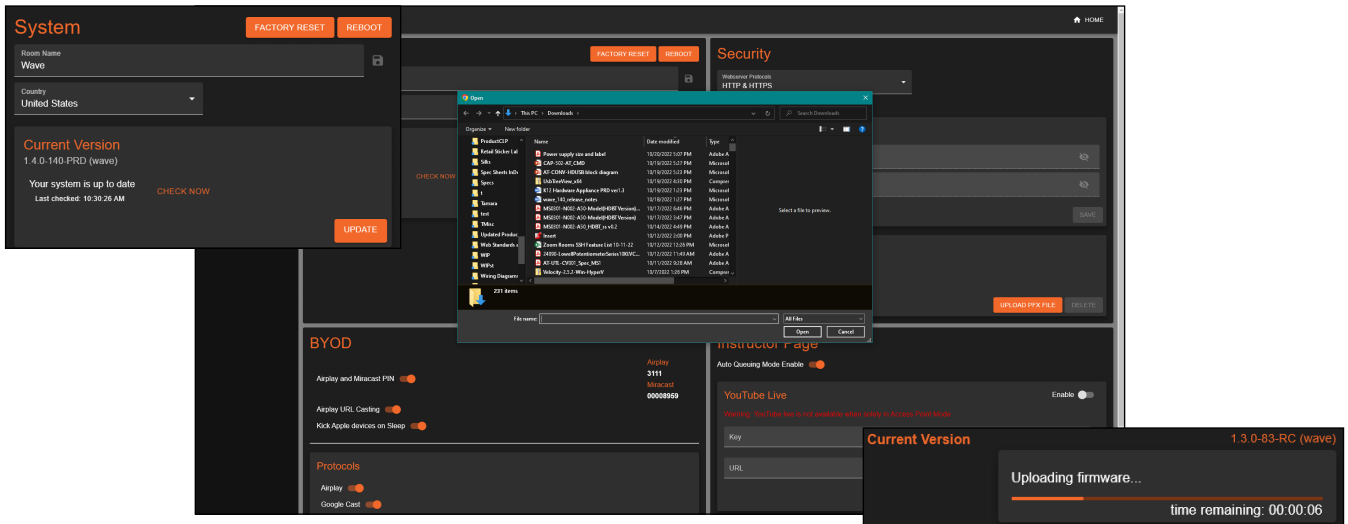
System

FACTORY RESET REBOOT

Room Name
Wave

Country
United States

Current Version
1.4.0-140-PRD (wave)

Your system is up to date
Last checked: 10:30:26 AM

CHECK NOW

UPDATE

HOME

FACTORY RESET REBOOT

Security

Webserver Protocols
HTTP & HTTPS

CHECK NOW

SAVE

UPLOAD PFX FILE DELETE

Open

This PC › Downloads ›

Search Downloads

Organize ▾ New folder

ProductCLP
Retail Sticker Lal
Sells
Spec Sheets InDe
Specs
1
Tamara
test
TMisc
Updated Produc
Web Standards
WIP
WIPst
Wiring Diagrams

| Name | Date modified | Type |
|---|---|---|
| Power supply size and label | 10/20/2022 5:07 PM | Adobe A |
| CAP-102-AT_CMD | 10/19/2022 1:27 PM | Microsof |
| AT-CONV-HDUSB block diagram | 10/19/2022 1:23 PM | Microsof |
| UsbTreeView_x64 | 10/19/2022 1:23 PM | Compres |
| K12 Hardware Appliance PRD ver1.3 | 10/19/2022 1:23 PM | Microsof |
| wave_143_release_notes | 10/18/2022 1:27 PM | Microsof |
| MSE001-N002-A50-Model(HDBT Version)... | 10/17/2022 6:46 PM | Adobe A |
| MSE001-N002-A50-Model(HDBT Version) | 10/17/2022 3:47 PM | Adobe A |
| MSE001-N002-A50_HDBT_ss v0.2 | 10/14/2022 4:46 PM | Adobe A |
| insert | 10/13/2022 2:00 PM | Adobe P |
| Zoom Rooms SSH Feature List 10-11-22 | 10/12/2022 12:26 PM | Microsof |
| 24000-LoewdPotentiometerSeries100(VC... | 10/12/2022 11:40 AM | Adobe A |
| AT-UTL-CV001_Spec_MS1 | 10/11/2022 9:20 AM | Adobe A |
| Velocity-2.3.2-Win-HyperV | 10/7/2022 1:28 PM | Compres |

Select a file to preview.

231 items

File name:
All Files
Open Cancel

BYOD

Airplay and Miracast PIN

Airplay
3111
Miracast
00008969

Airplay URL Casting

Kick Apple devices on Sleep

Protocols

Airplay

Google Cast

Instructor Page

Auto Queuing Mode Enable

YouTube Live

Enable

Warning: YouTube live is not available while Wave is in Access Point Mode

Key

URL

Current Version
1.3.0-83-RC (wave)

Uploading firmware...

time remaining: 00:00:06